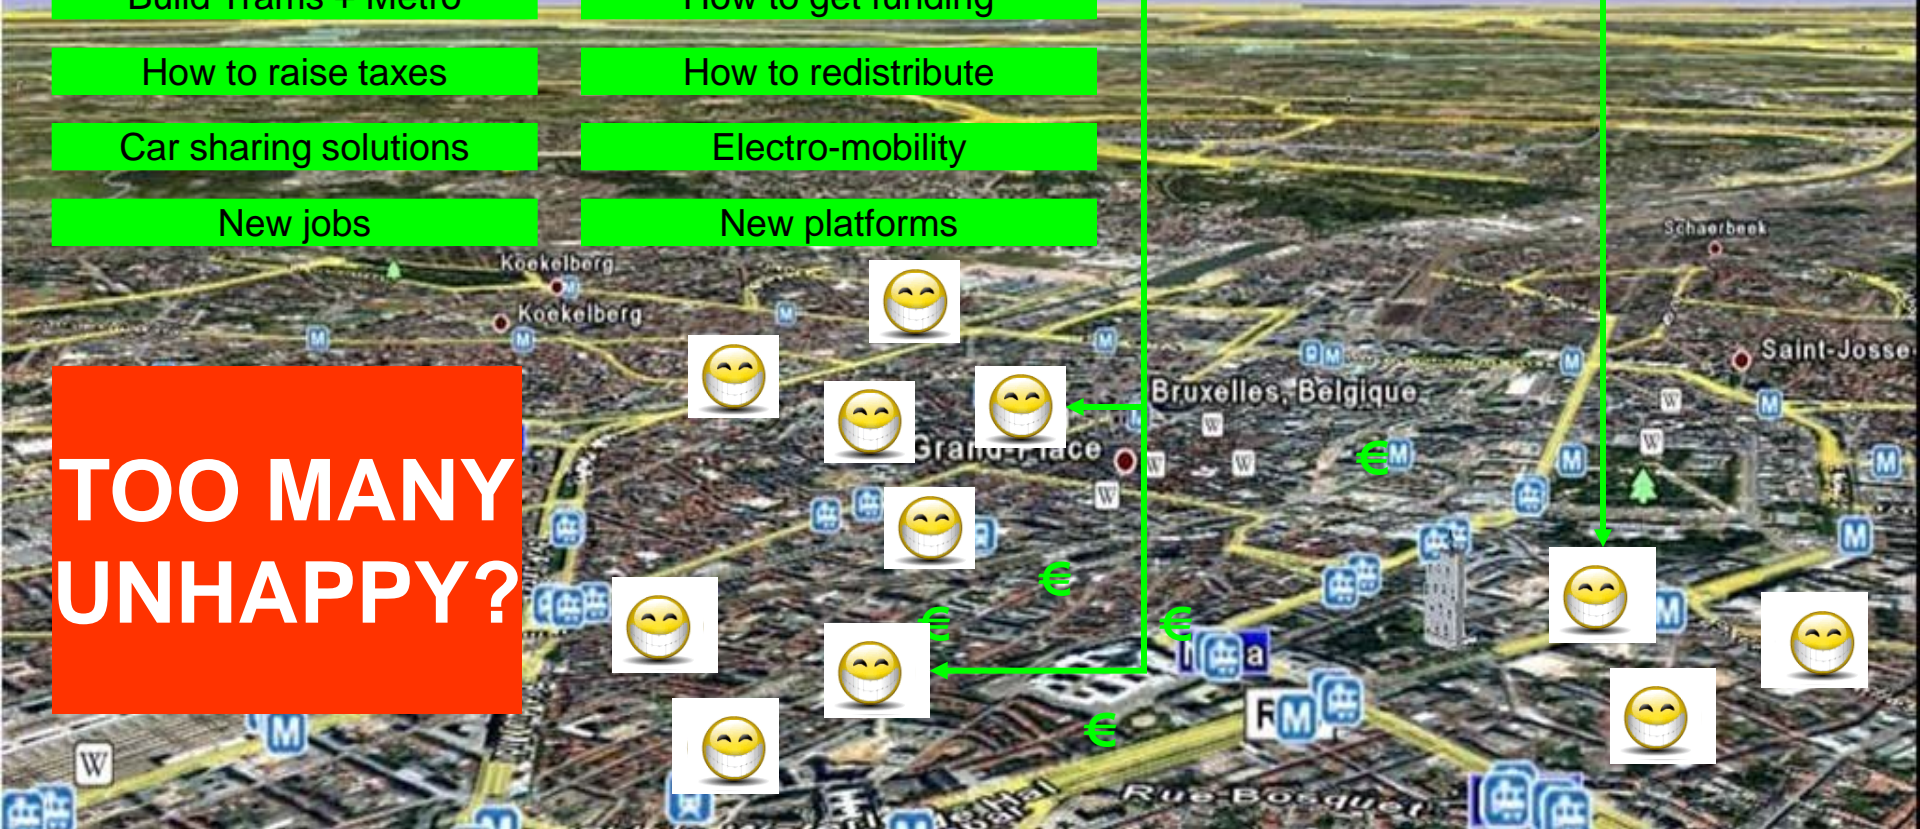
Build Trams + Metro
How to get funding
How to raise taxes
How to redistribute
Car sharing solutions
Electro-mobility
New jobs
New platforms
Koekelberg
Koekelberg
Schaerbeek
Saint-Josse
Bruxelles, Belgique
Grand-Place
TOO MANY UNHAPPY?
€
€
€
€
€
Rue Bosquet